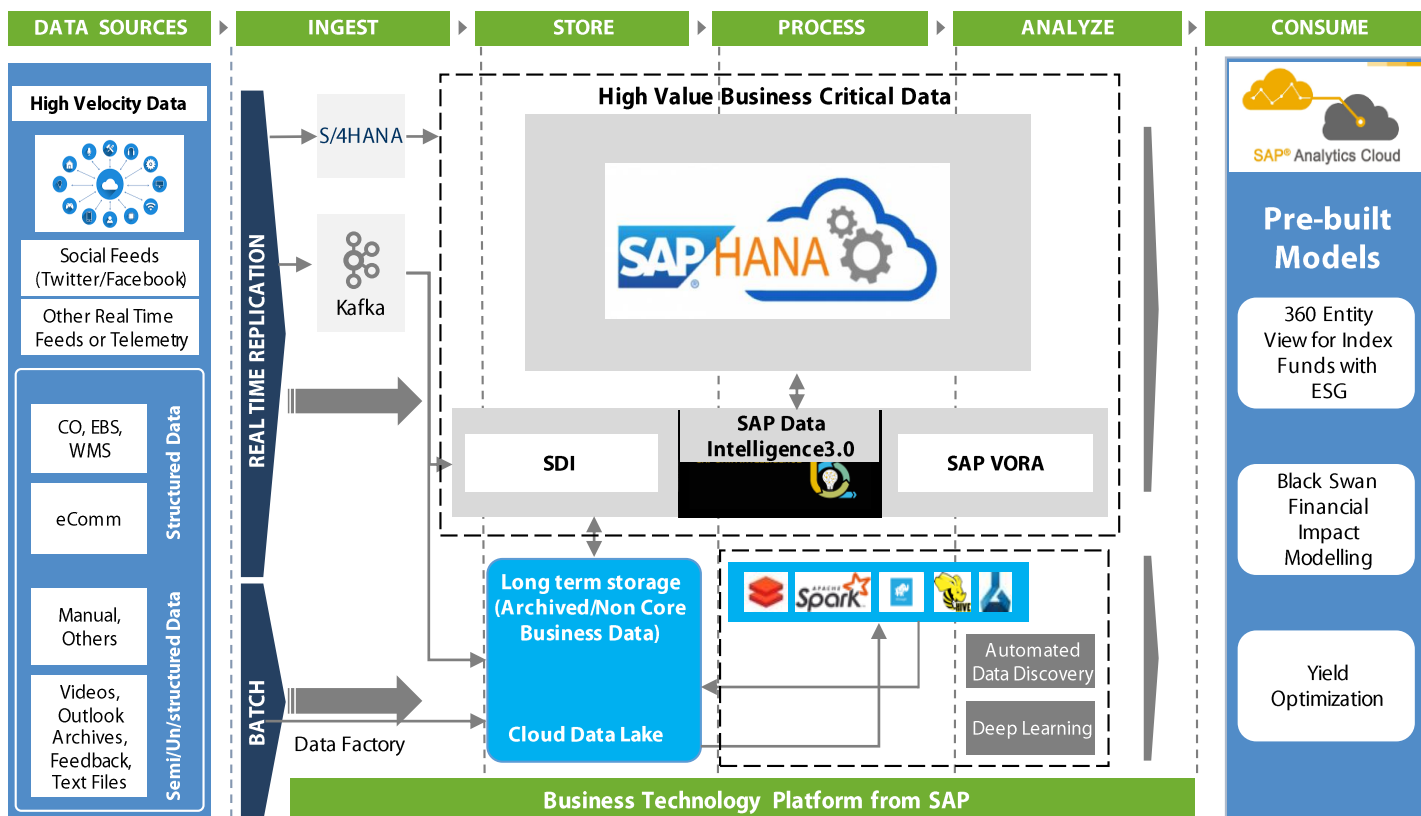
DATA SOURCES
INGEST
STORE
PROCESS
ANALYZE
CONSUME

High Velocity Data

Social Feeds (Twitter/Facebook)

Other Real Time Feeds or Telemetry

CO, EBS, WMS

eComm

Structured Data

Manual, Others

Videos, Outlook Archives, Feedback, Text Files

Semi/Un/structured Data

REAL TIME REPLICATION

BATCH

S/4HANA

Kafka

Data Factory

High Value Business Critical Data

SAP HANA

SDI

SAP Data Intelligence3.0

SAP VORA

Long term storage (Archived/Non Core Business Data)

Cloud Data Lake

APACHE Spark

HIVE

Automated Data Discovery

Deep Learning

SAP® Analytics Cloud

Pre-built Models

360 Entity View for Index Funds with ESG

Black Swan Financial Impact Modelling

Yield Optimization

Business Technology Platform from SAP